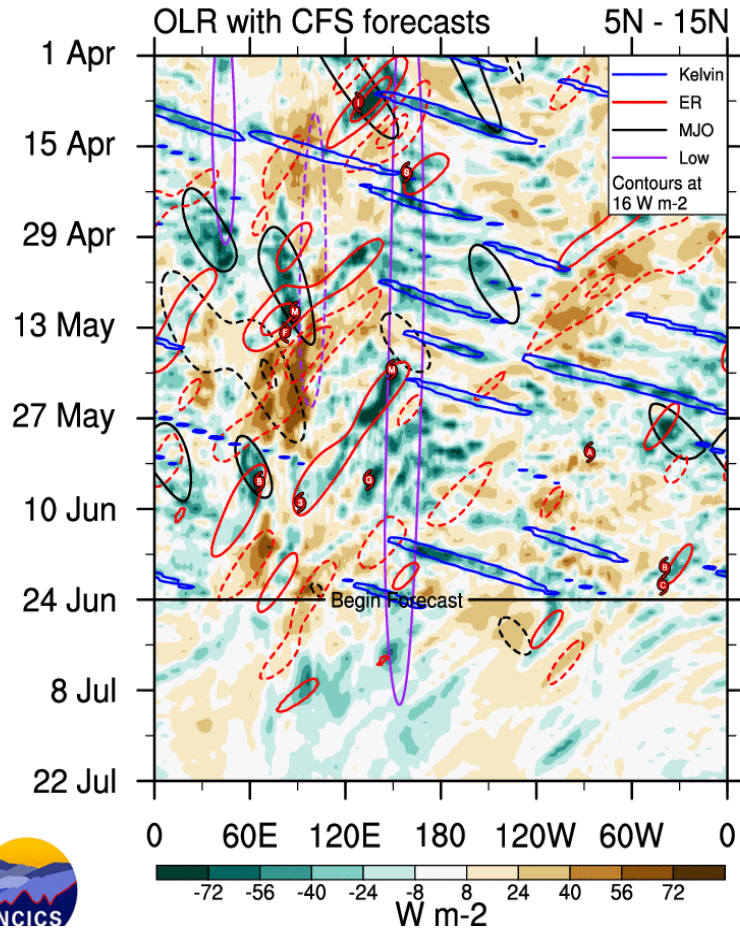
OLR with CFS forecasts

5N - 15N

Kelvin
ER
MJO
Low
Contours at 16 W m-2

1 Apr
15 Apr
29 Apr
13 May
27 May
10 Jun
24 Jun
8 Jul
22 Jul

I
S
M
F
M
A
B
S
G
B
C

Begin Forecast

0
60E
120E
180
120W
60W
0

-72
-56
-40
-24
-8
8
24
40
56
72

W m-2

NCICS